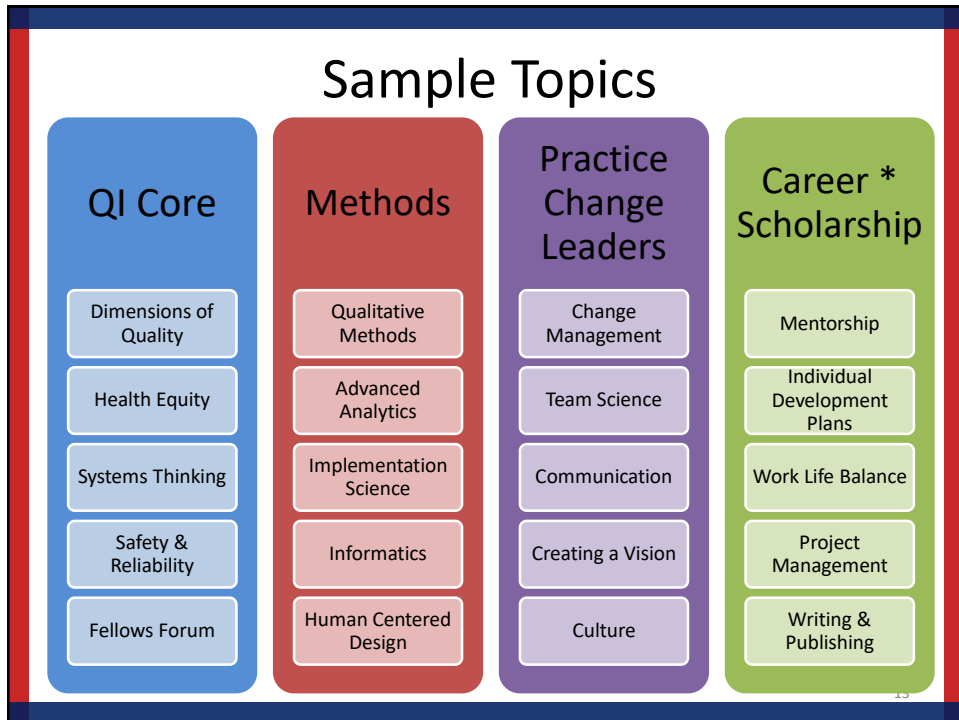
Sample Topics

QI Core

Dimensions of Quality

Health Equity

Systems Thinking

Safety & Reliability

Fellows Forum

Methods

Qualitative Methods

Advanced Analytics

Implementation Science

Informatics

Human Centered Design

Practice Change Leaders

Change Management

Team Science

Communication

Creating a Vision

Culture

Career * Scholarship

Mentorship

Individual Development Plans

Work Life Balance

Project Management

Writing & Publishing

13